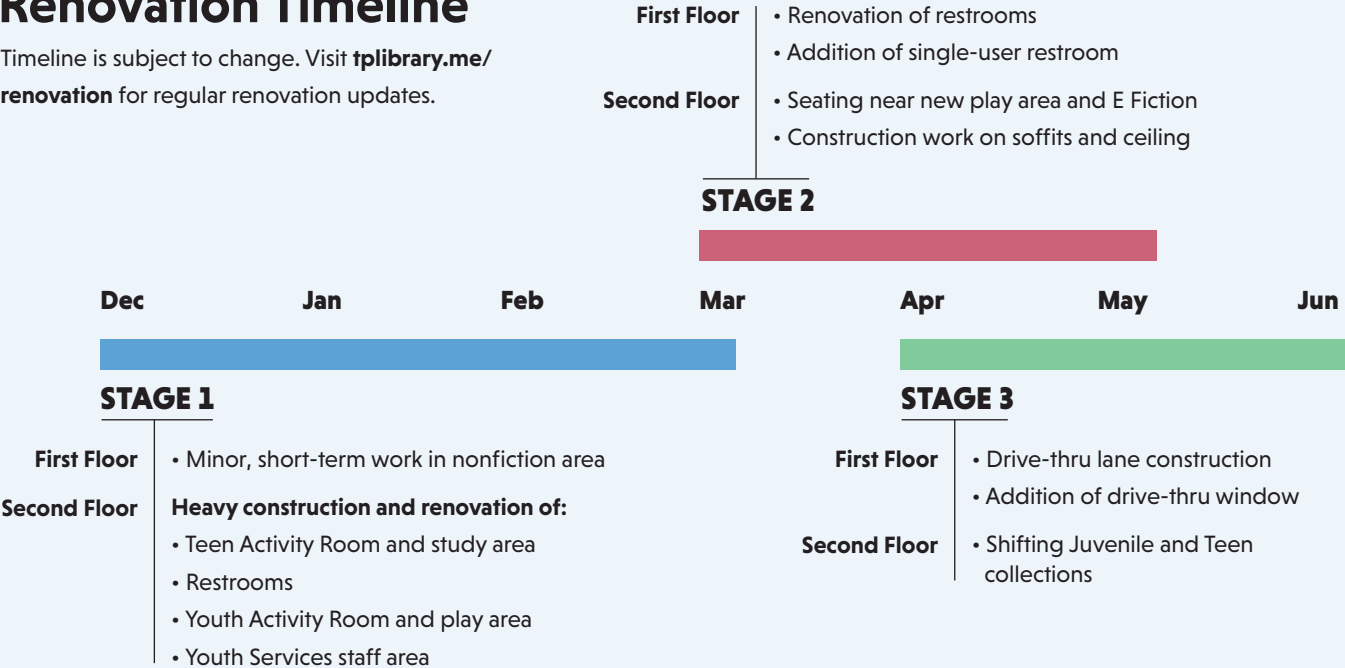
Renovation Timeline

Timeline is subject to change. Visit **tplibrary.me/renovation** for regular renovation updates.

First Floor
• Renovation of restrooms
• Addition of single-user restroom

Second Floor
• Seating near new play area and E Fiction
• Construction work on soffits and ceiling

STAGE 2

Dec Jan Feb Mar Apr May Jun

STAGE 1

First Floor
• Minor, short-term work in nonfiction area

Second Floor
Heavy construction and renovation of:
• Teen Activity Room and study area
• Restrooms
• Youth Activity Room and play area
• Youth Services staff area

STAGE 3

First Floor
• Drive-thru lane construction
• Addition of drive-thru window

Second Floor
• Shifting Juvenile and Teen collections